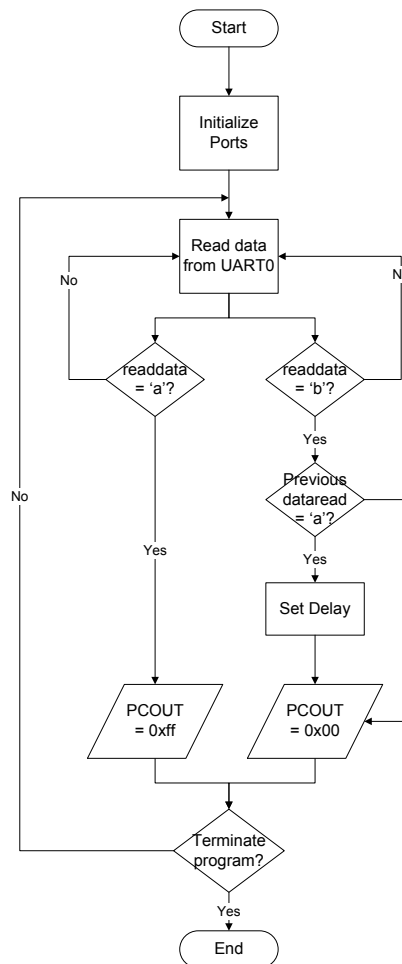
Start

Initialize Ports

Read data from UART0

No

N

readdata = 'a'?

readdata = 'b'?

Yes

No

Previous dataread = 'a'?

Yes

Yes

Set Delay

PCOUT = 0xff

PCOUT = 0x00

Terminate program?

Yes

End